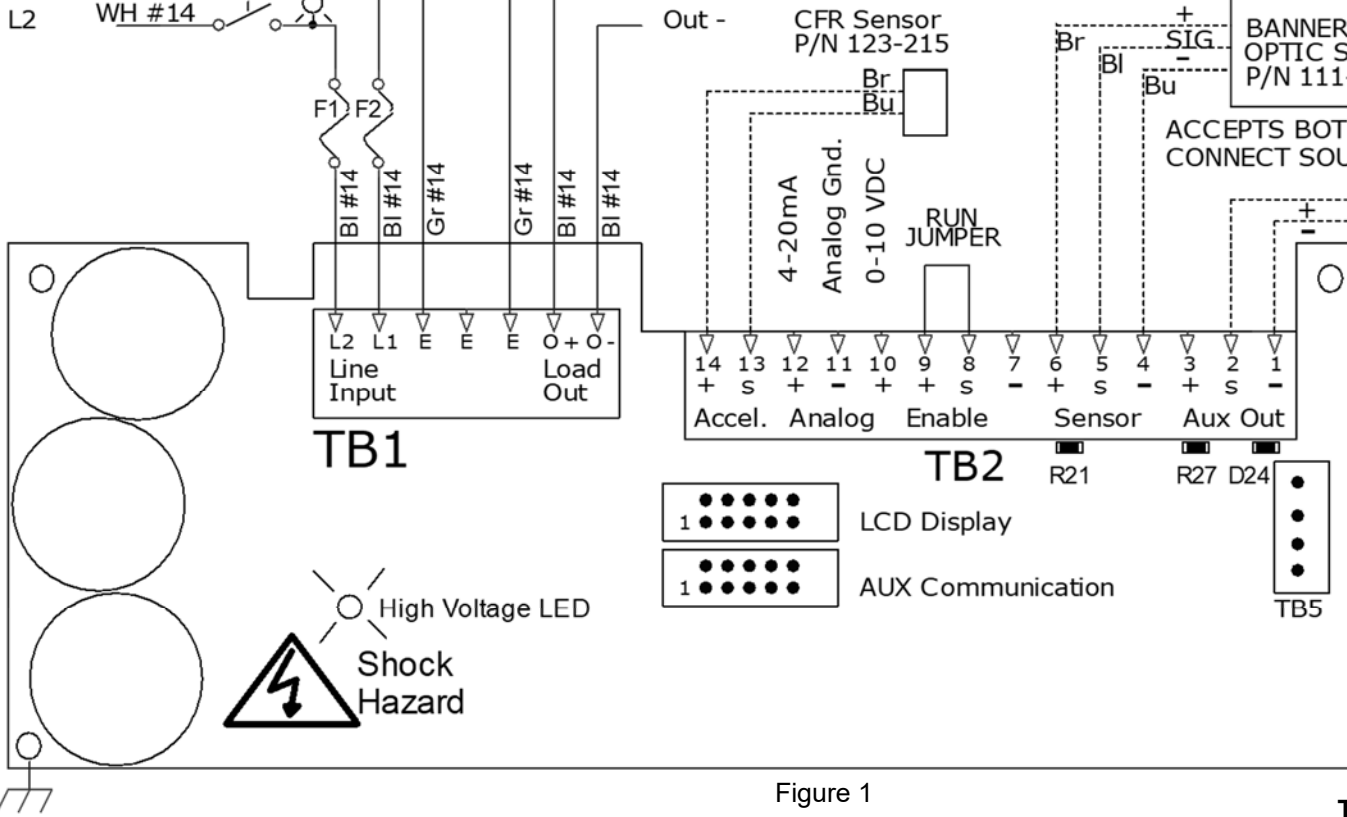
L2
WH #14
Out -
CFR Sensor
P/N 123-215
Br
Bu
+
SIG
-
Br
Bl
Bu
BANNER
OPTIC S
P/N 111-
ACCEPTS BOT
CONNECT SOU
F1
F2
Bl #14
Bl #14
Gr #14
Gr #14
Bl #14
Bl #14
4-20mA
Analog Gnd.
0-10 VDC
RUN
JUMPER
+
-
L2 L1 E E E O + O -
Line Input
Load Out
TB1
14 13 12 11 10 9 8 7 6 5 4 3 2 1
+ S + - + + S - + S - + S -
Accel. Analog Enable Sensor Aux Out
TB2
R21
R27 D24
1
LCD Display
1
AUX Communication
TB5
High Voltage LED
Shock
Hazard
Figure 1
T